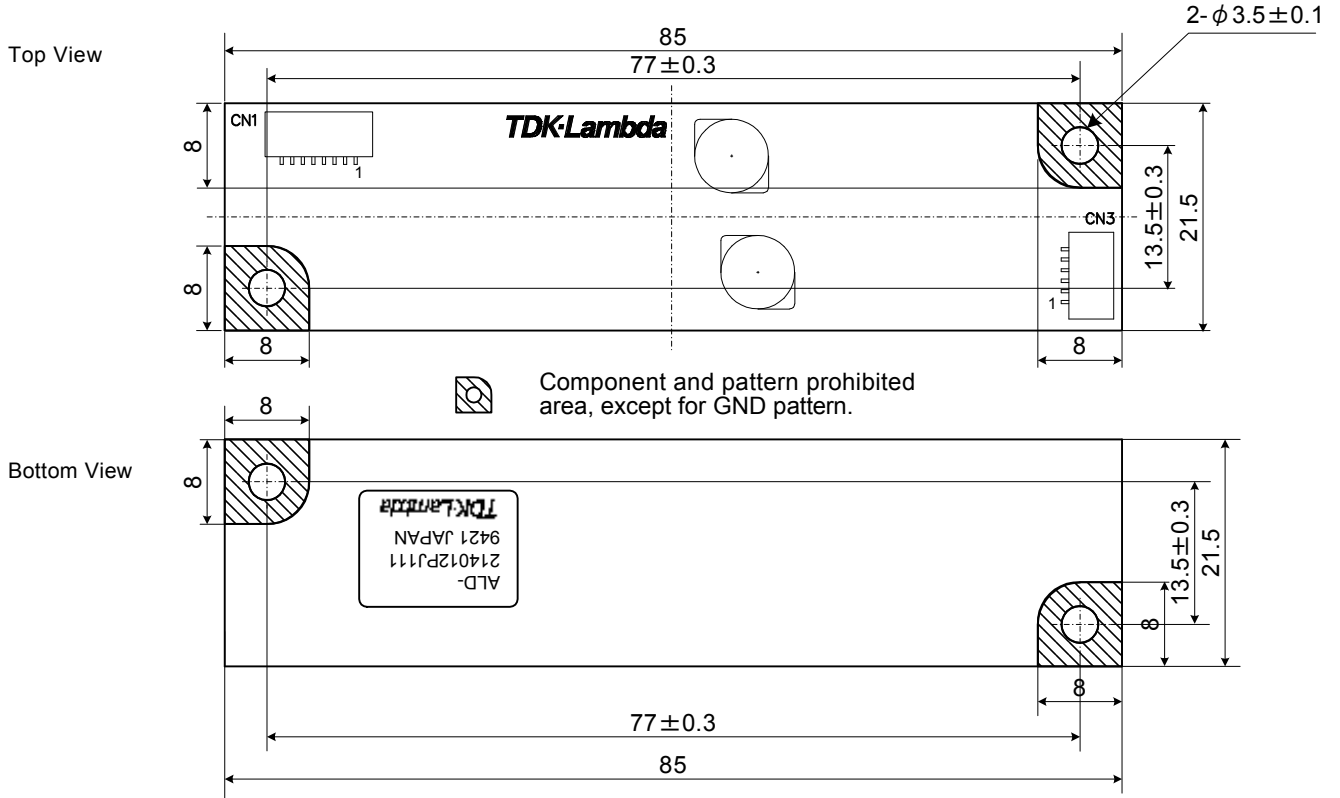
Top View

85

77±0.3

2-$\phi$3.5±0.1

CN1

1

TDK·Lambda

8

CN3

13.5±0.3

21.5

8

1

8

8

Component and pattern prohibited area, except for GND pattern.

Bottom View

8

8

TDK·Lambda
9421 JAPAN
214012P111
ALD-

13.5±0.3

21.5

8

8

77±0.3

85